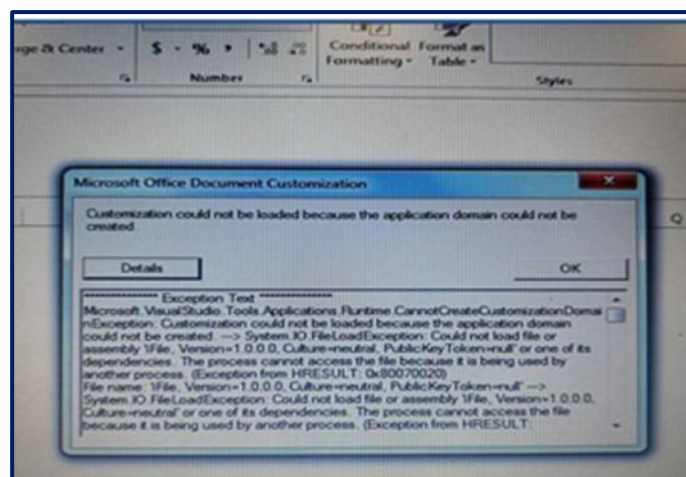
rge & Center
$ - % ,
Number
Conditional Formatting
Format as Table
Styles

Microsoft Office Document Customization

Customization could not be loaded because the application domain could not be created.

Details
OK

************** Exception Text **************
Microsoft.VisualStudio.Tools.Applications.Runtime.CannotCreateCustomizationDomainException: Customization could not be loaded because the application domain could not be created. ---> System.IO.FileLoadException: Could not load file or assembly '1File, Version=1.0.0.0, Culture=neutral, PublicKeyToken=null' or one of its dependencies. The process cannot access the file because it is being used by another process. (Exception from HRESULT: 0x80070020)
File name: '1File, Version=1.0.0.0, Culture=neutral, PublicKeyToken=null' ---> System.IO.FileLoadException: Could not load file or assembly '1File, Version=1.0.0.0, Culture=neutral' or one of its dependencies. The process cannot access the file because it is being used by another process. (Exception from HRESULT:

Q